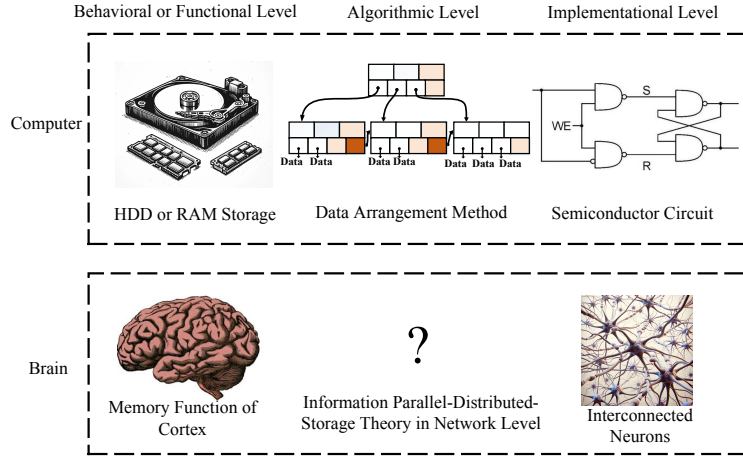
Behavioral or Functional Level

Algorithmic Level

Implementational Level

Computer

Data Data

Data Data

Data Data Data

WE

S

R

HDD or RAM Storage

Data Arrangement Method

Semiconductor Circuit

Brain

?

Memory Function of Cortex

Information Parallel-Distributed-Storage Theory in Network Level

Interconnected Neurons